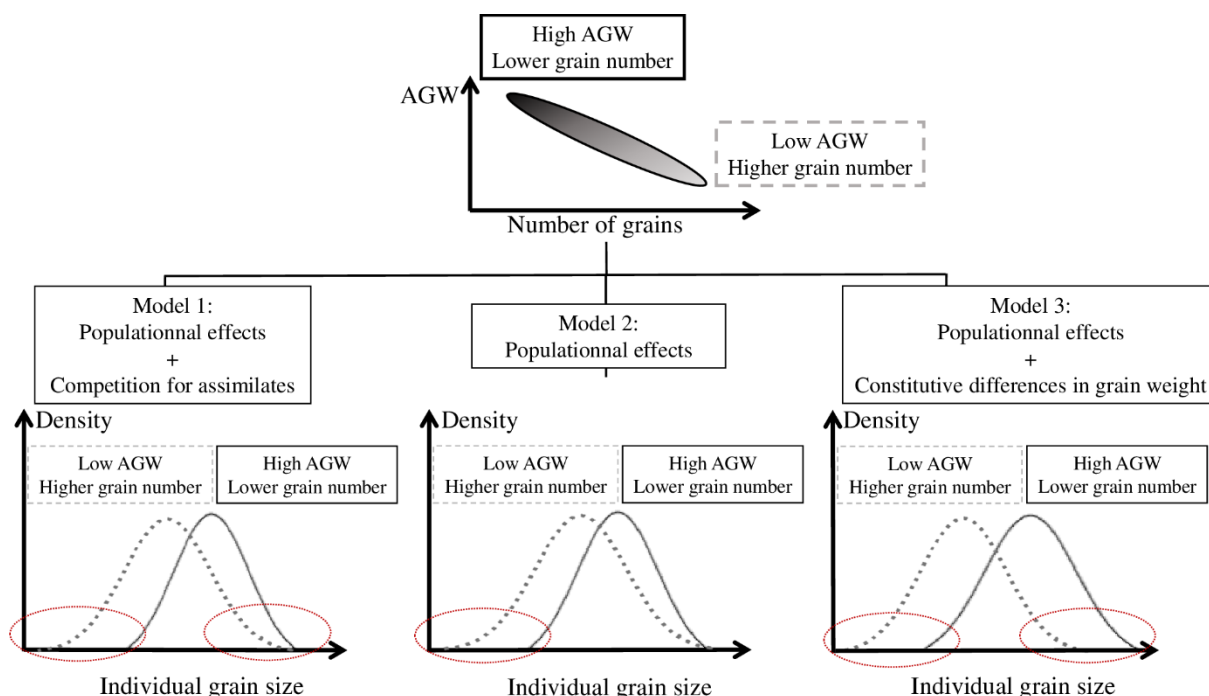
High AGW
Lower grain number

AGW

Low AGW
Higher grain number

Number of grains

Model 1:
Populationnal effects
+
Competition for assimilates

Model 2:
Populationnal effects

Model 3:
Populationnal effects
+
Constitutive differences in grain weight

Density

Low AGW
Higher grain number

High AGW
Lower grain number

Individual grain size

Density

Low AGW
Higher grain number

High AGW
Lower grain number

Individual grain size

Density

Low AGW
Higher grain number

High AGW
Lower grain number

Individual grain size